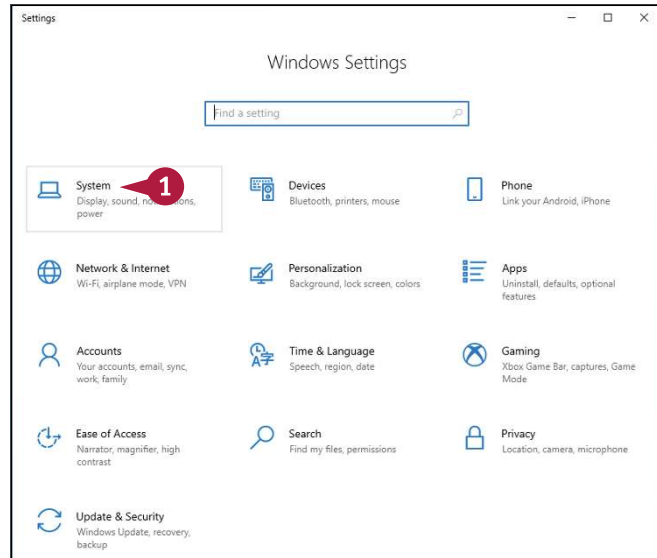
Settings

Windows Settings

Find a setting

System
Display, sound, no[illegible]tions, power

1

Devices
Bluetooth, printers, mouse

Phone
Link your Android, iPhone

Network & Internet
Wi-Fi, airplane mode, VPN

Personalization
Background, lock screen, colors

Apps
Uninstall, defaults, optional features

Accounts
Your accounts, email, sync, work, family

Time & Language
Speech, region, date

Gaming
Xbox Game Bar, captures, Game Mode

Ease of Access
Narrator, magnifier, high contrast

Search
Find my files, permissions

Privacy
Location, camera, microphone

Update & Security
Windows Update, recovery, backup